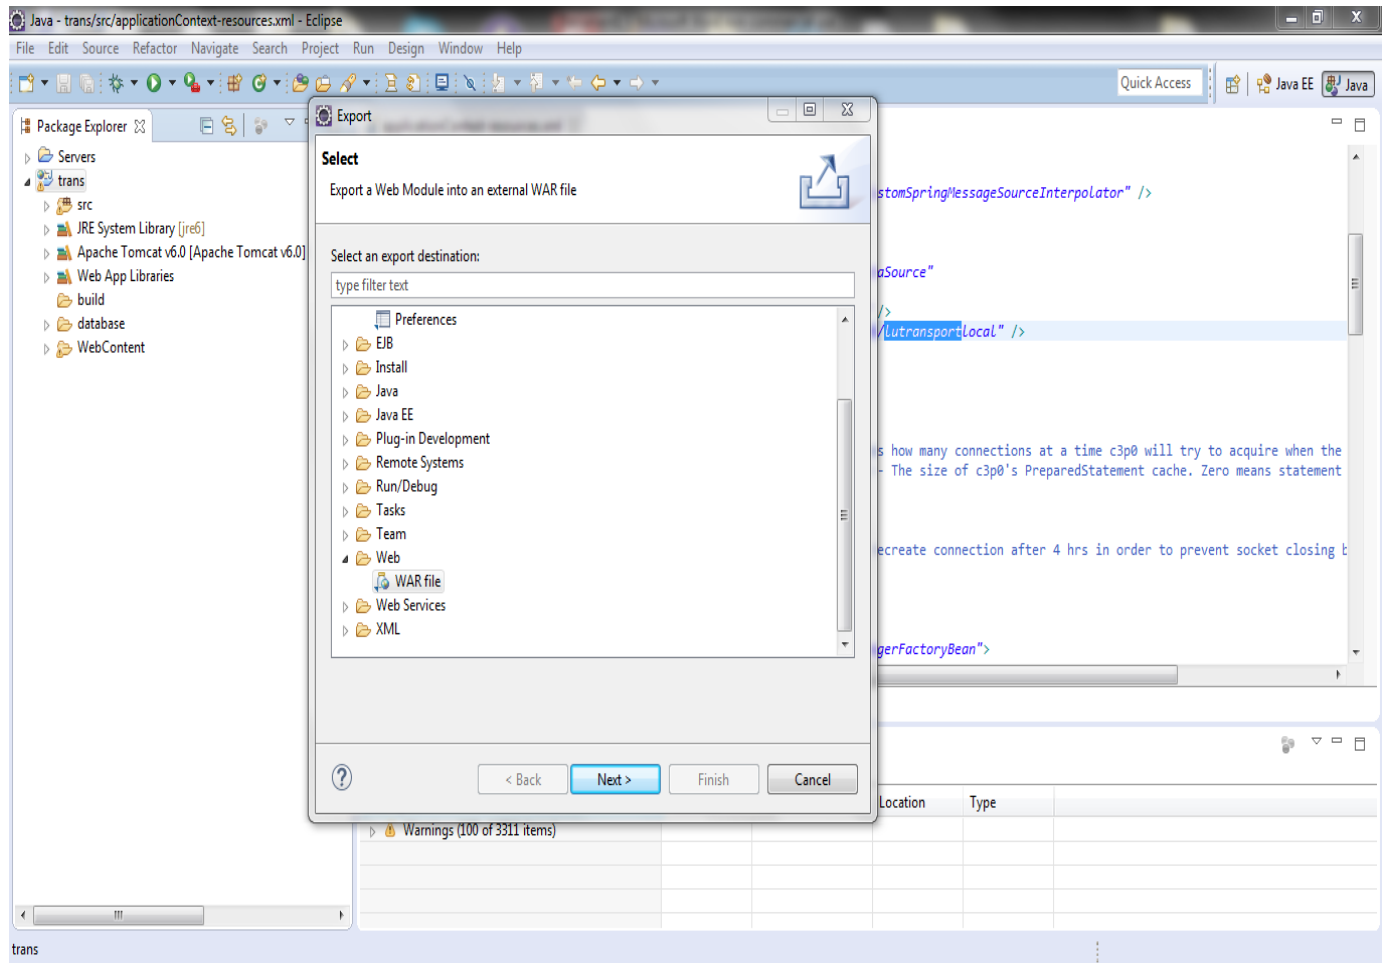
Java - trans/src/applicationContext-resources.xml - Eclipse

File Edit Source Refactor Navigate Search Project Run Design Window Help

Quick Access

Java EE Java

Package Explorer

Servers
trans
src
JRE System Library [jre6]
Apache Tomcat v6.0 [Apache Tomcat v6.0]
Web App Libraries
build
database
WebContent

Export

Select

Export a Web Module into an external WAR file

Select an export destination:

type filter text

Preferences
EJB
Install
Java
Java EE
Plug-in Development
Remote Systems
Run/Debug
Tasks
Team
Web
WAR file
Web Services
XML

< Back
Next >
Finish
Cancel

stomSpringMessageSourceInterpolator" />

aSource"

/>

/lutransportlocal" />

s how many connections at a time c3p0 will try to acquire when the
- The size of c3p0's PreparedStatement cache. Zero means statement

ecreate connection after 4 hrs in order to prevent socket closing b

gerFactoryBean">

Location
Type

Warnings (100 of 3311 items)

trans